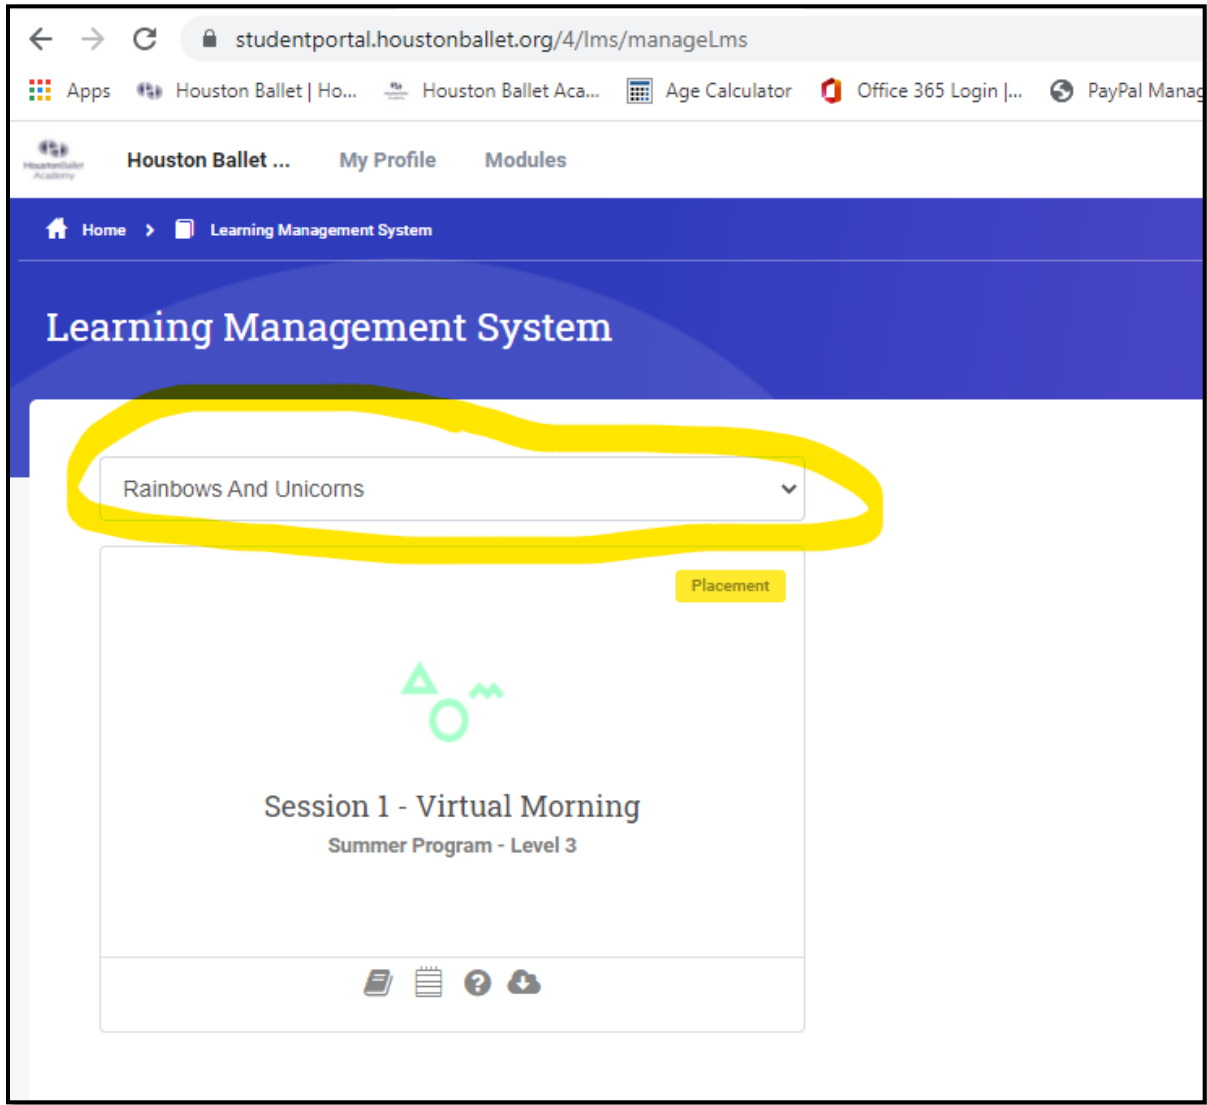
studentportal.houstonballet.org/4/lms/manageLms

Apps Houston Ballet | Ho... Houston Ballet Aca... Age Calculator Office 365 Login |... PayPal Manag

Houston Ballet Academy

Houston Ballet ... My Profile Modules

Home > Learning Management System

Learning Management System

Rainbows And Unicorns

Placement

Session 1 - Virtual Morning

Summer Program - Level 3